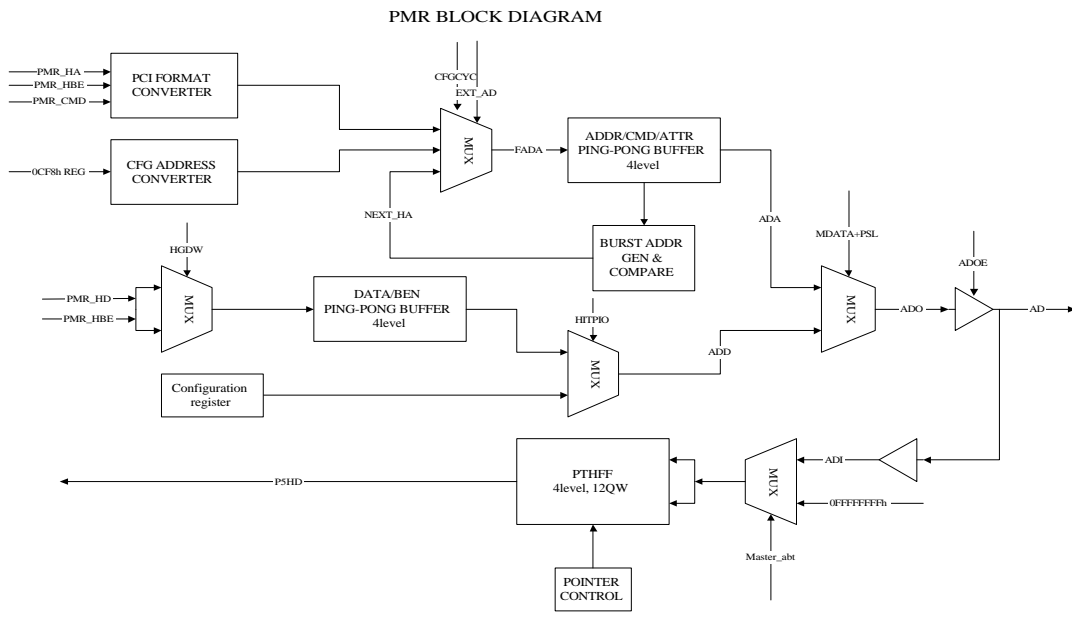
PMR BLOCK DIAGRAM

PMR_HA
PMR_HBE
PMR_CMD

PCI FORMAT CONVERTER

CFGCYC
EXT_AD

MUX

FADA

ADDR/CMD/ATTR PING-PONG BUFFER 4level

0CF8h REG

CFG ADDRESS CONVERTER

NEXT_HA

BURST ADDR GEN & COMPARE

ADA

MDATA+PSL

ADOE

HGDW

MUX

PMR_HD
PMR_HBE

DATA/BEN PING-PONG BUFFER 4level

HITPIO

MUX

ADO

AD

ADD

MUX

Configuration register

ADI

PTHFF 4level, 12QW

MUX

P5HD

0FFFFFFFFh

Master_abt

POINTER CONTROL